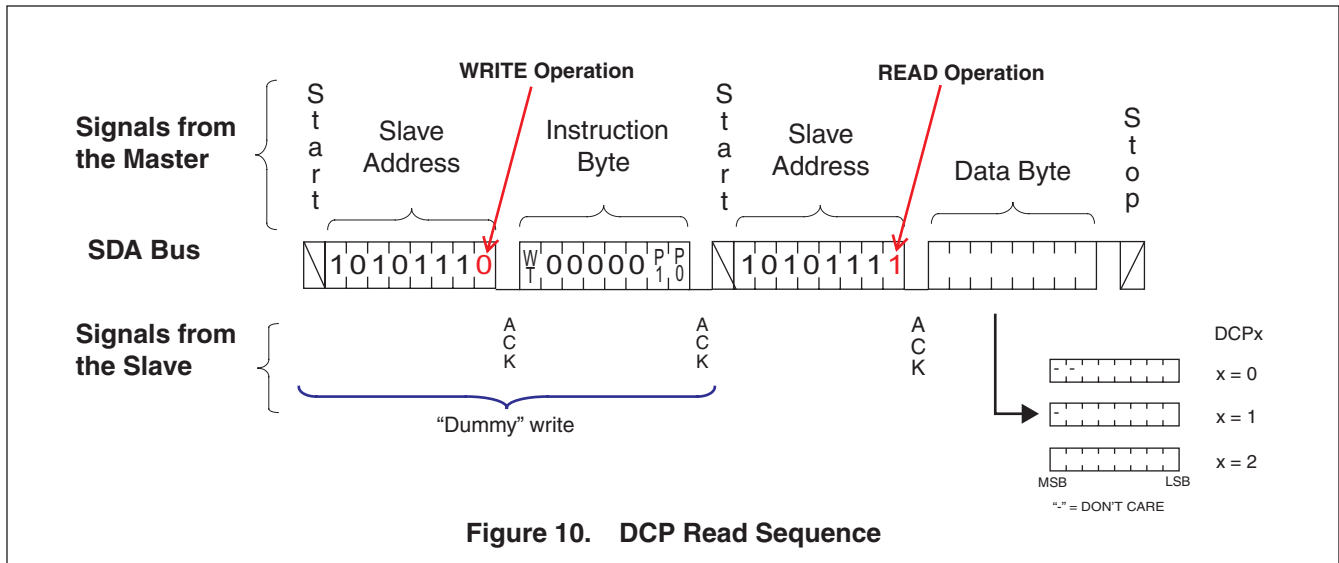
WRITE Operation

READ Operation

Signals from the Master

S t a r t

Slave Address

Instruction Byte

S t a r t

Slave Address

Data Byte

S t o p

SDA Bus

1 0 1 0 1 1 1 0

W T 0 0 0 0 0 P 1 P 0

1 0 1 0 1 1 1 1

Signals from the Slave

A C K

A C K

A C K

"Dummy" write

DCPx

- -

x = 0

-

x = 1

x = 2

MSB

LSB

"-" = DON'T CARE

Figure 10. DCP Read Sequence